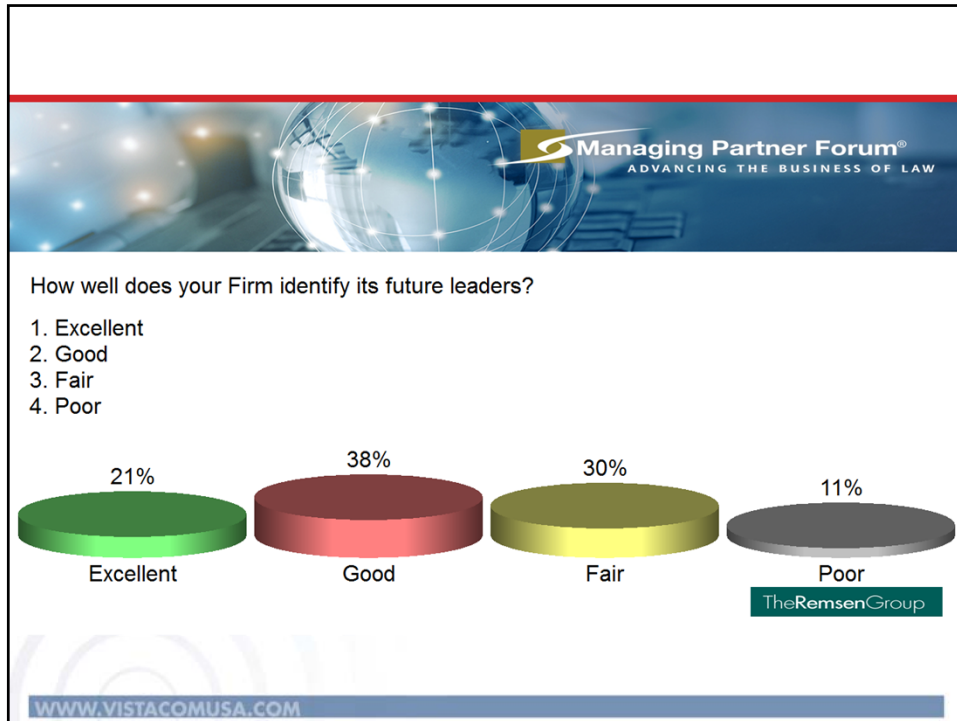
Managing Partner Forum®
ADVANCING THE BUSINESS OF LAW

How well does your Firm identify its future leaders?

1. Excellent
2. Good
3. Fair
4. Poor

21%
Excellent

38%
Good

30%
Fair

11%
Poor

TheRemsenGroup

WWW.VISTACOMUSA.COM